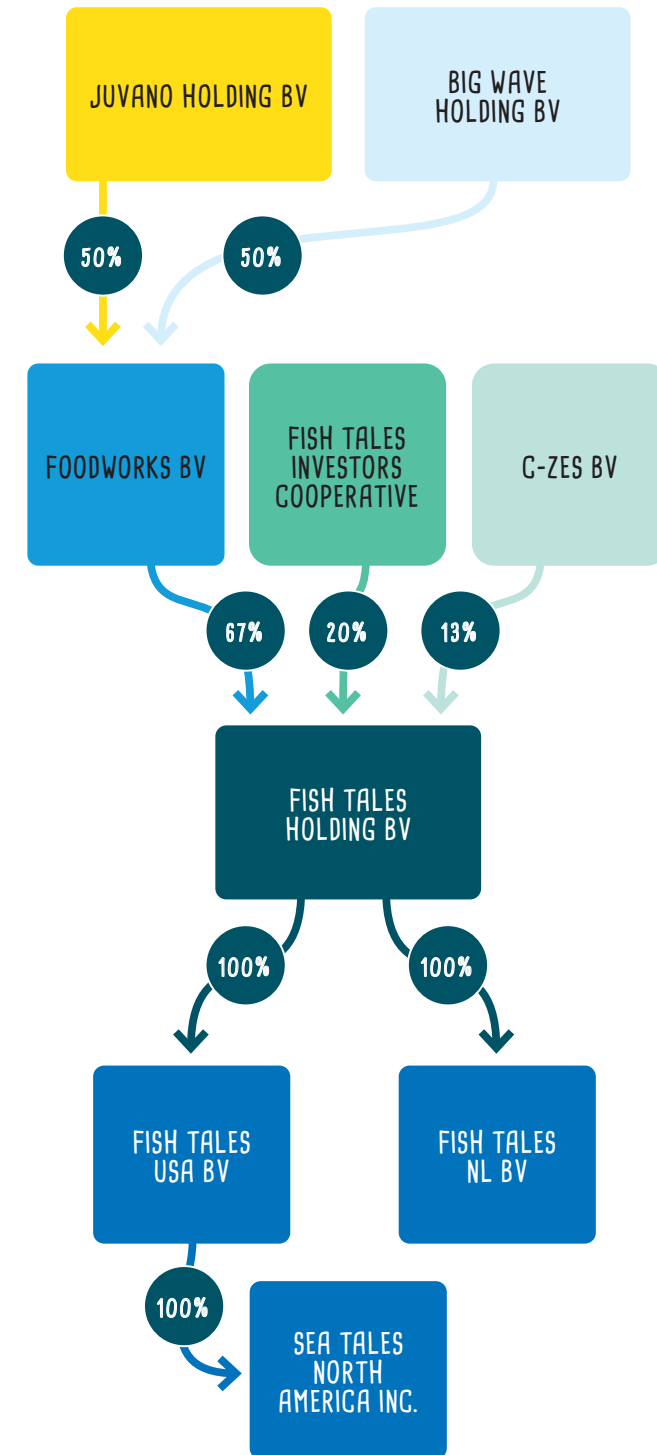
JUVANO HOLDING BV

BIG WAVE HOLDING BV

50%

50%

FOODWORKS BV

FISH TALES INVESTORS COOPERATIVE

C-ZES BV

67%

20%

13%

FISH TALES HOLDING BV

100%

100%

FISH TALES USA BV

FISH TALES NL BV

100%

SEA TALES NORTH AMERICA INC.